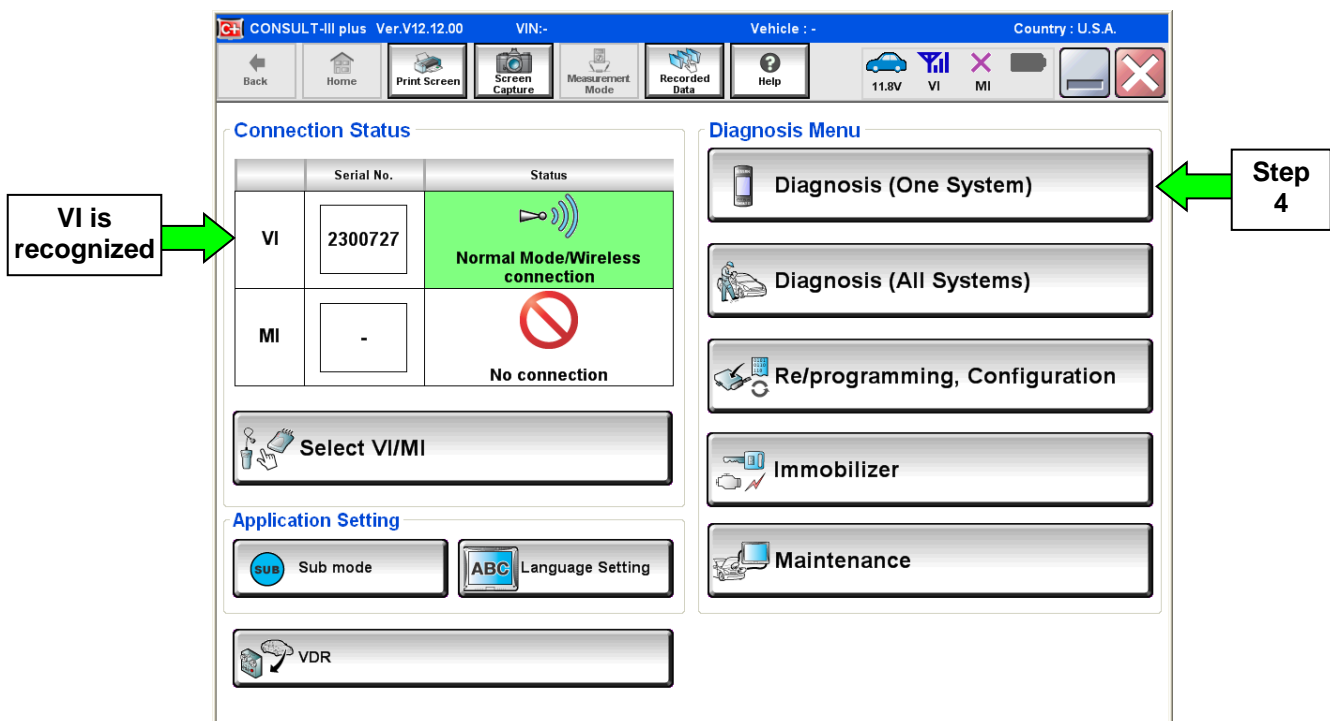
C+ CONSULT-III plus Ver.V12.12.00 VIN:- Vehicle : - Country : U.S.A.

Back Home Print Screen Screen Capture Measurement Mode Recorded Data Help 11.8V VI MI

Connection Status

| | Serial No. | Status |
|---|---|---|
| VI | 2300727 | Normal Mode/Wireless connection |
| MI | - | No connection |

Select VI/MI

Application Setting

SUB Sub mode

ABC Language Setting

VDR

Diagnosis Menu

Diagnosis (One System)

Diagnosis (All Systems)

Re/programming, Configuration

Immobilizer

Maintenance

VI is recognized

Step 4